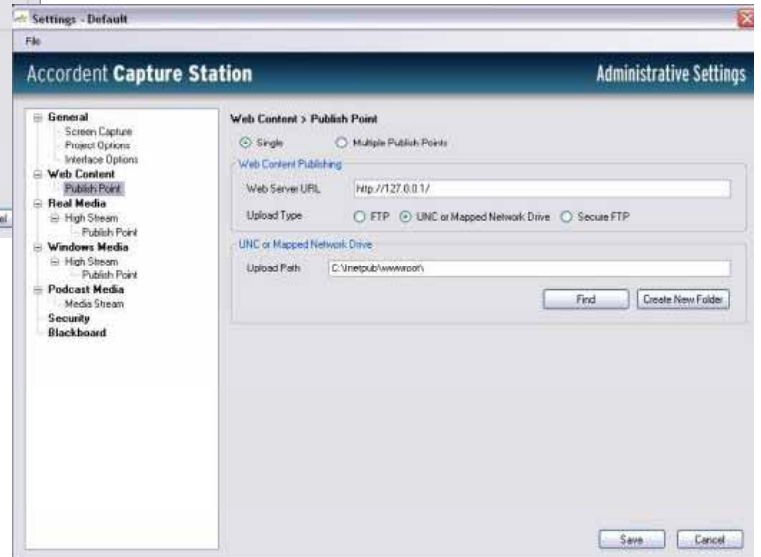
Settings - Default

File

Accordent Capture Station

Administrative Settings

General
Screen Capture
Project Options
Interface Options
Web Content
Publish Point
Real Media
High Stream
Publish Point
Windows Media
High Stream
Publish Point
Podcast Media
Media Stream
Security
Blackboard

Web Content > Publish Point

Single
Multiple Publish Points

Web Content Publishing

Web Server URL http://127.0.0.1/

Upload Type FTP UNC or Mapped Network Drive Secure FTP

UNC or Mapped Network Drive

Upload Path C:\Inetpub\wwwroot\

Find
Create New Folder

Save
Cancel